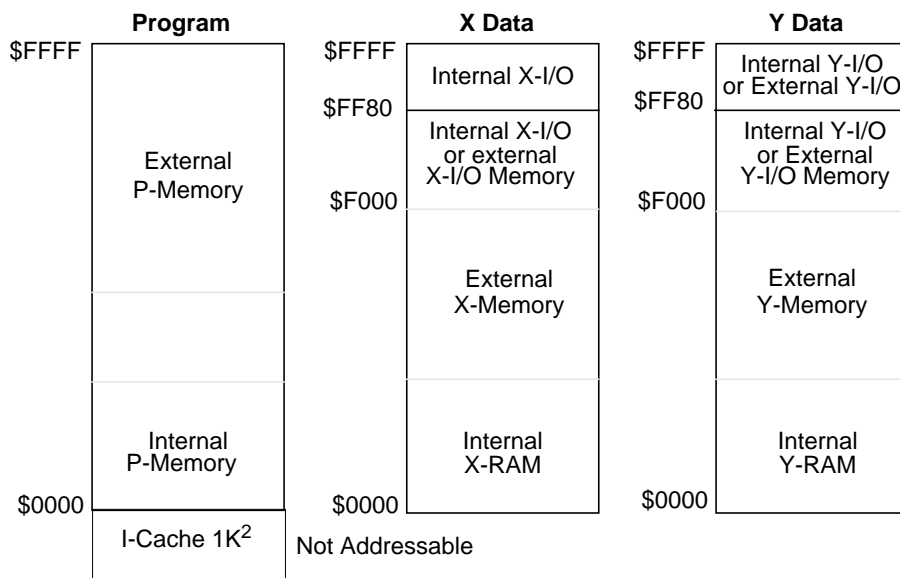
Program

$FFFF

External P-Memory

Internal P-Memory

$0000

I-Cache 1K$^2$

Not Addressable

X Data

$FFFF

Internal X-I/O

$FF80

Internal X-I/O or external X-I/O Memory

$F000

External X-Memory

Internal X-RAM

$0000

Y Data

$FFFF

Internal Y-I/O or External Y-I/O

$FF80

Internal Y-I/O or External Y-I/O Memory

$F000

External Y-Memory

Internal Y-RAM

$0000